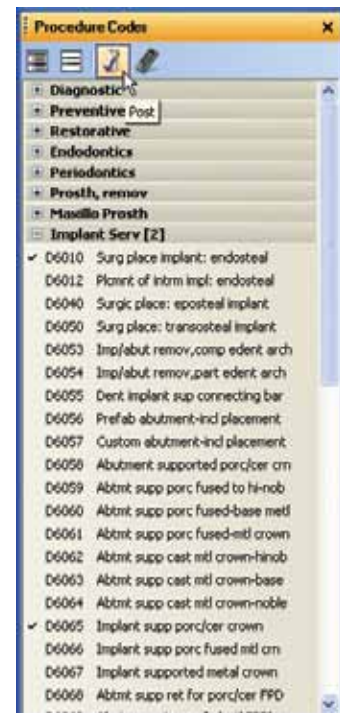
Procedure Codes ×

Post

+ Diagnostic
+ Preventive
+ Restorative
+ Endodontics
+ Periodontics
+ Prosth, remov
+ Maxillo Prosth
− Implant Serv [2]
✓ D6010 Surg place implant: endosteal
D6012 Plcmnt of intrm impl: endosteal
D6040 Surgic place: eposteal implant
D6050 Surg place: transosteal implant
D6053 Imp/abut remov,comp edent arch
D6054 Imp/abut remov,part edent arch
D6055 Dent implant sup connecting bar
D6056 Prefab abutment-incl placement
D6057 Custom abutment-incl placement
D6058 Abutment supported porc/cer crn
D6059 Abtmt supp porc fused to hi-nob
D6060 Abtmt supp porc fused-base metl
D6061 Abtmt supp porc fused-mtl crown
D6062 Abtmt supp cast mtl crown-hinob
D6063 Abtmt supp cast mtl crown-base
D6064 Abtmt supp cast mtl crown-noble
✓ D6065 Implant supp porc/cer crown
D6066 Implant supp porc fused mtl crn
D6067 Implant supported metal crown
D6068 Abtmt supp ret for porc/cer FPD
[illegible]